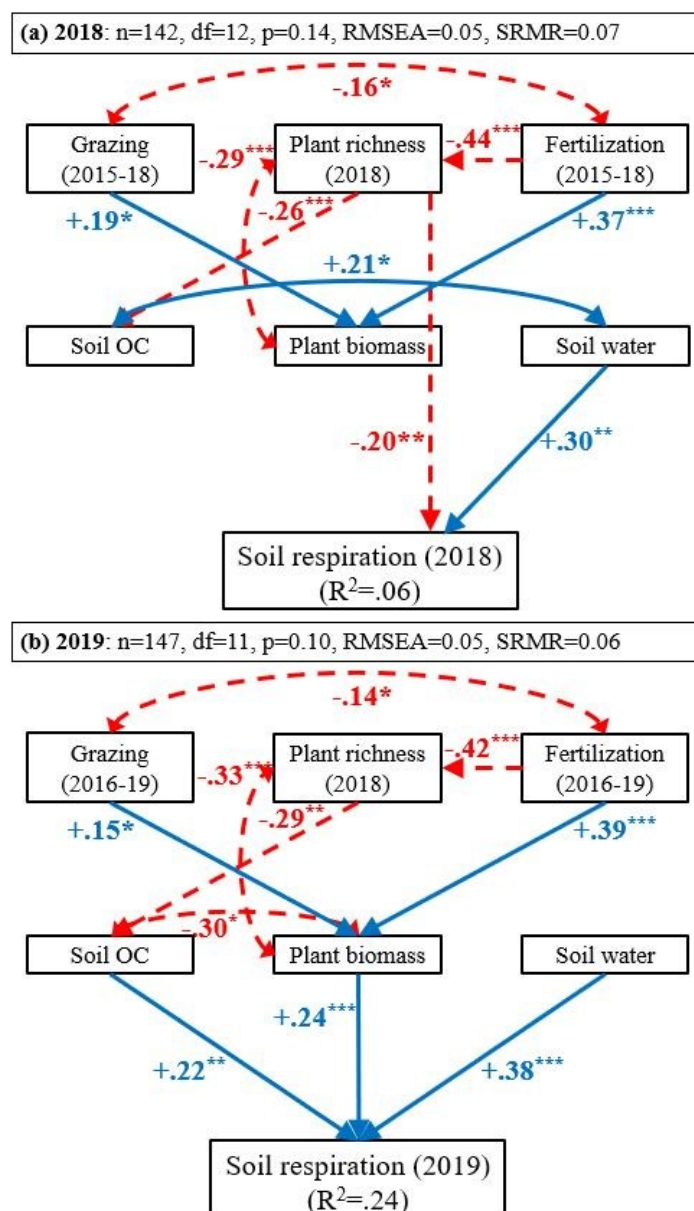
(a) 2018: n=142, df=12, p=0.14, RMSEA=0.05, SRMR=0.07

-.16*

Grazing (2015-18)

Plant richness (2018)

Fertilization (2015-18)

-.29***

-.44***

-.26***

+.19*

+.37***

+.21*

Soil OC

Plant biomass

Soil water

-.20**

+.30**

Soil respiration (2018) ($R^2$=.06)

(b) 2019: n=147, df=11, p=0.10, RMSEA=0.05, SRMR=0.06

-.14*

Grazing (2016-19)

Plant richness (2018)

Fertilization (2016-19)

-.33***

-.42***

-.29**

+.15*

+.39***

-.30*

Soil OC

Plant biomass

Soil water

+.24***

+.22**

+.38***

Soil respiration (2019) ($R^2$=.24)